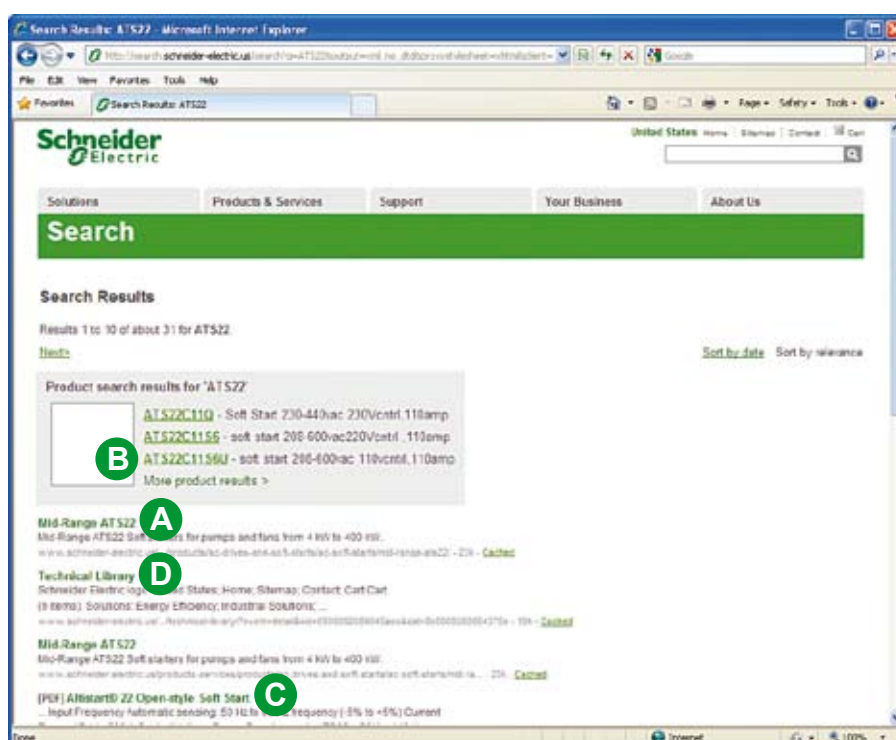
Search Results: ATS22 - Microsoft Internet Explorer

http://search.schneider-electric.us/search?q=ATS22&output=xml_no_dtd&proxystylesheet=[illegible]

Google

File Edit View Favorites Tools Help

Favorites

Search Results: ATS22

Page ▾ Safety ▾ Tools ▾

Schneider Electric

United States Home | Sitemap | Contact | Cart

Solutions

Products & Services

Support

Your Business

About Us

Search

Search Results

Results 1 to 10 of about 31 for ATS22.

Next>

Sort by date Sort by relevance

Product search results for 'ATS22'

ATS22C11Q - Soft Start 230-440vac 230Vcntrl 110amp

ATS22C11S6 - soft start 208-600vac220Vcntrl 110amp

B

ATS22C11S6U - soft start 208-600vac 110vcntrl,110amp

More product results >

Mid-Range ATS22 A

Mid-Range ATS22 Soft starters for pumps and fans from 4 kW to 400 kW.

www.schneider-electric.us/.../products/ac-drives-and-soft-starts/ac-soft-starts/mid-range-ats22/ - 23k - Cached

Technical Library D

Schneider Electric logo United States; Home; Sitemap; Contact; Cart Cart (0 items). Solutions; Energy Efficiency; Industrial Solutions; ...

www.schneider-electric.us/.../technicallibrary/?event=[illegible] - 19k - Cached

Mid-Range ATS22

Mid-Range ATS22 Soft starters for pumps and fans from 4 kW to 400 kW.

www.schneider-electric.us/products-services/products/ac-drives-and-soft-starts/soft-starts/mid-ra... - 23k - Cached

[PDF] Altistart® 22 Open-style Soft Start C

... Input Frequency Automatic sensing: 50 Hz to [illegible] frequency (-5% to +5%) Current

Done

Internet

100%